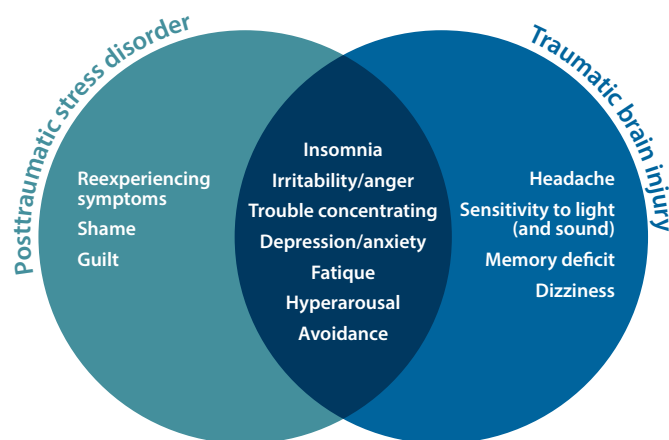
Posttraumatic stress disorder

Traumatic brain injury

Reexperiencing symptoms
Shame
Guilt

Insomnia
Irritability/anger
Trouble concentrating
Depression/anxiety
Fatique
Hyperarousal
Avoidance

Headache
Sensitivity to light (and sound)
Memory deficit
Dizziness